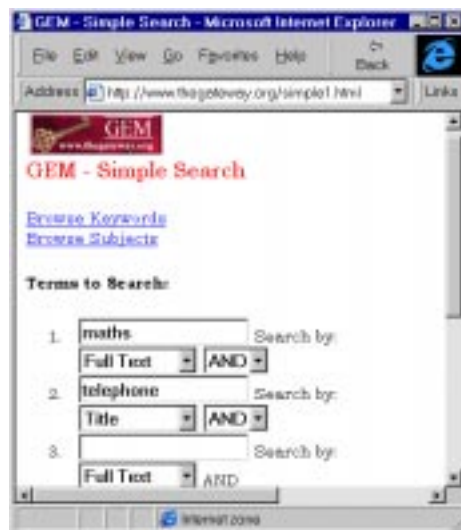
GEM - Simple Search - Microsoft Internet Explorer

File Edit View Go Favorites Help

Back

Address http://www.thegateway.org/simple1.html

Links

GEM
www.thegateway.org

GEM - Simple Search

Browse Keywords
Browse Subjects

Terms to Search:

1. maths Search by:
Full Text AND
2. telephone Search by:
Title AND
3. Search by:
Full Text AND

Internet zone